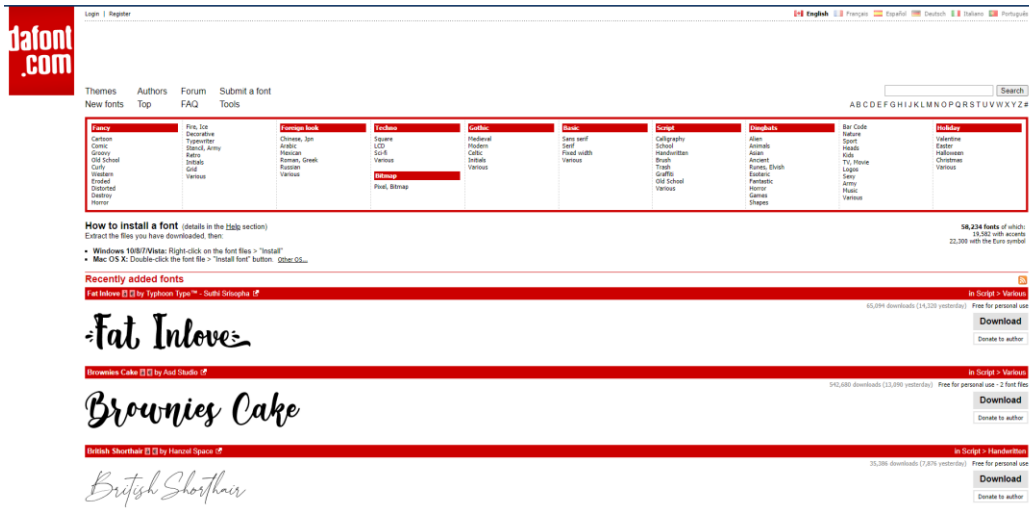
dafont.com

Login | Register

English | Français | Español | Deutsch | Italiano | Português

Themes | Authors | Forum | Submit a font
New fonts | Top | FAQ | Tools

Search

A B C D E F G H I J K L M N O P Q R S T U V W X Y Z #

Fancy
Cartoon
Comic
Groovy
Old School
Curly
Western
Eroded
Distorted
Destroy
Horror

Fire, Ice
Decorative
Typewriter
Stencil, Army
Retro
Initials
Grid
Various

Foreign look
Chinese, Jpn
Arabic
Mexican
Roman, Greek
Russian
Various

Techno
Square
LCD
Sci-fi
Various

Bitmap
Pixel, Bitmap

Gothic
Medieval
Modern
Celtic
Initials
Various

Basic
Sans serif
Serif
Fixed width
Various

Script
Calligraphy
School
Handwritten
Brush
Trash
Graffiti
Old School
Various

Dingbats
Alien
Animals
Asian
Ancient
Runes, Elvish
Esoteric
Fantastic
Horror
Games
Shapes

Bar Code
Nature
Sport
Heads
Kids
TV, Movie
Logos
Sexy
Army
Music
Various

Holiday
Valentine
Easter
Halloween
Christmas
Various

How to install a font (details in the Help section)
Extract the files you have downloaded, then:
• Windows 10/8/7/Vista: Right-click on the font files > "Install"
• Mac OS X: Double-click the font file > "Install font" button. Other OS...

58,234 fonts of which:
19,582 with accents
22,300 with the Euro symbol

Recently added fonts

Fat Inlove by Typhoon Type™ - Suthi Srisopha
in Script > Various
65,094 downloads (14,320 yesterday) Free for personal use
Fat Inlove
Download
Donate to author

Brownies Cake by Asd Studio
in Script > Various
342,680 downloads (13,090 yesterday) Free for personal use - 2 font files
Brownies Cake
Download
Donate to author

British Shorthair by Hanzel Space
in Script > Handwritten
35,386 downloads (7,876 yesterday) Free for personal use
British Shorthair
Download
Donate to author